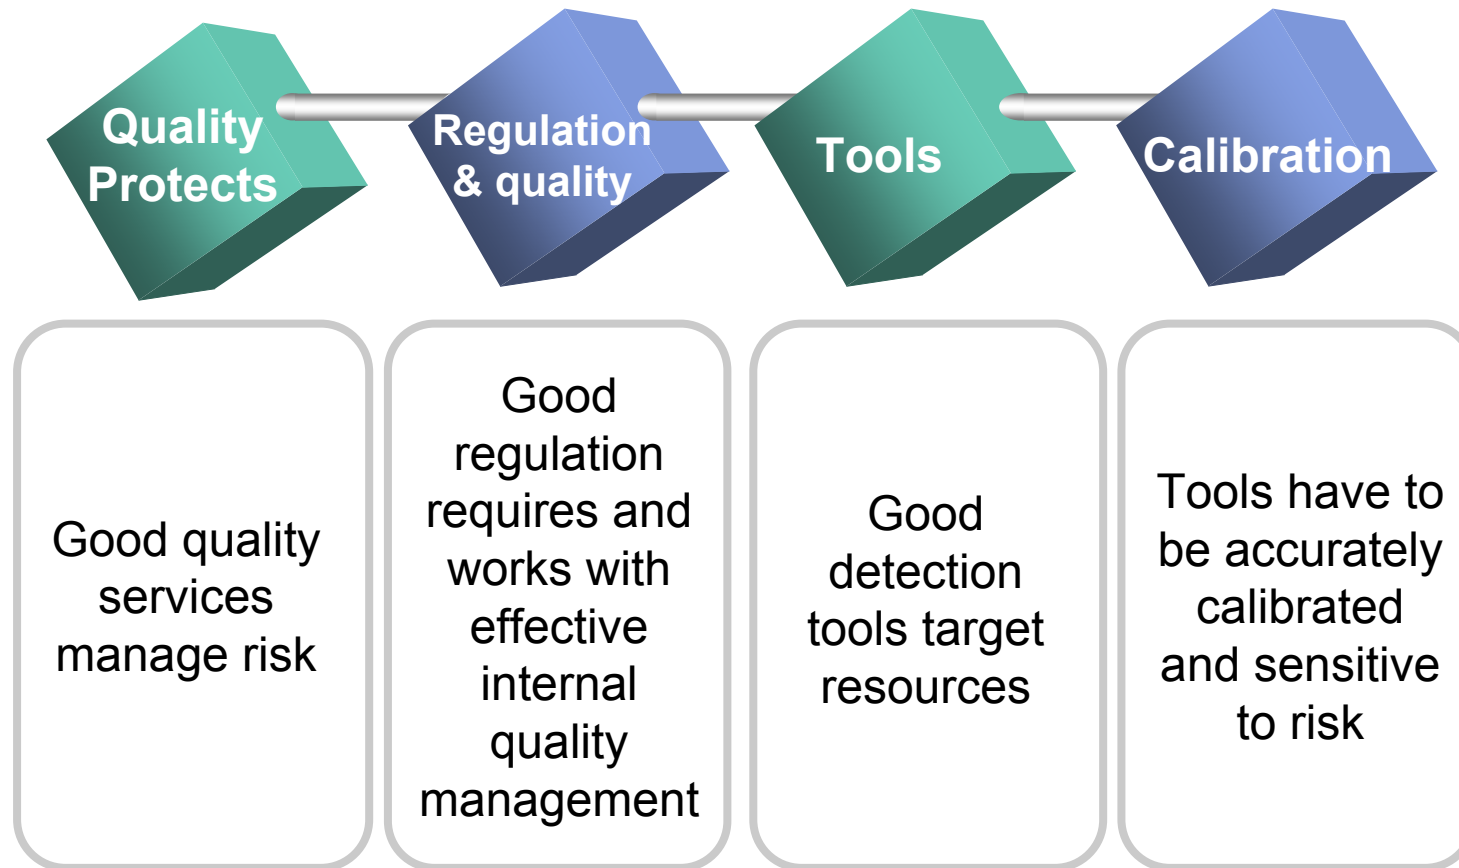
Quality Protects

Regulation & quality

Tools

Calibration

Good quality services manage risk

Good regulation requires and works with effective internal quality management

Good detection tools target resources

Tools have to be accurately calibrated and sensitive to risk